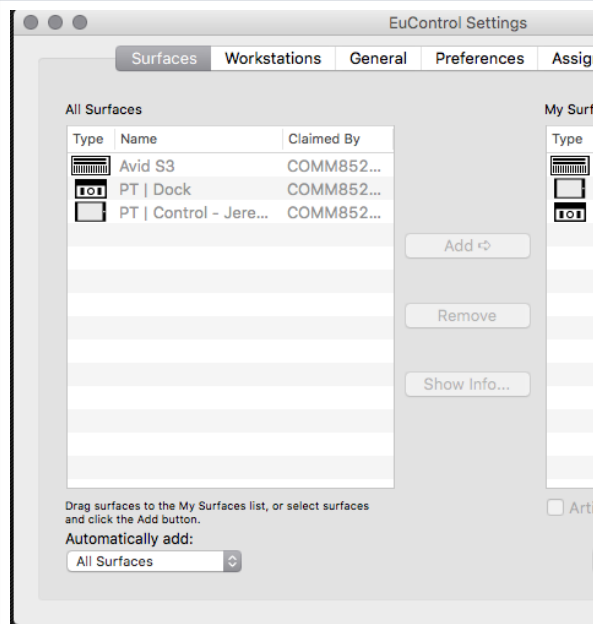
EuControl Settings

Surfaces | Workstations | General | Preferences | Assig

All Surfaces

| Type | Name | Claimed By |
|---|---|---|
| | Avid S3 | COMM852... |
| | PT \| Dock | COMM852... |
| | PT \| Control - Jere... | COMM852... |

Add ⇨

Remove

Show Info...

Drag surfaces to the My Surfaces list, or select surfaces and click the Add button.

Automatically add:

All Surfaces

My Surf

Type

Arti